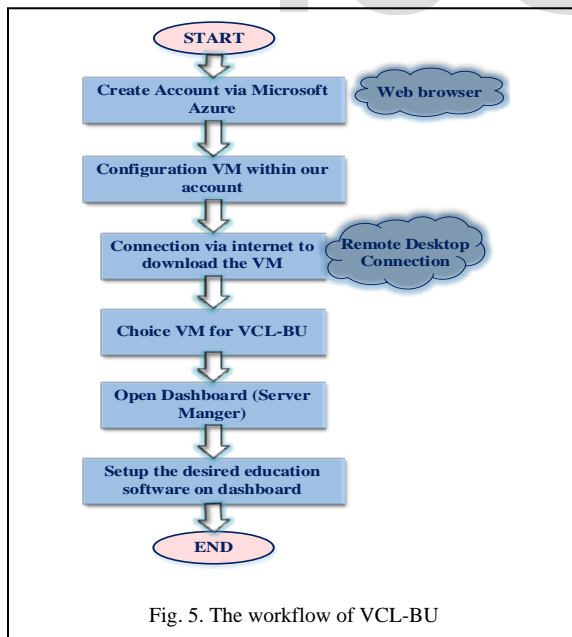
START

Create Account via Microsoft Azure

Web browser

Configuration VM within our account

Connection via internet to download the VM

Remote Desktop Connection

Choice VM for VCL-BU

Open Dashboard (Server Manger)

Setup the desired education software on dashboard

END

Fig. 5. The workflow of VCL-BU